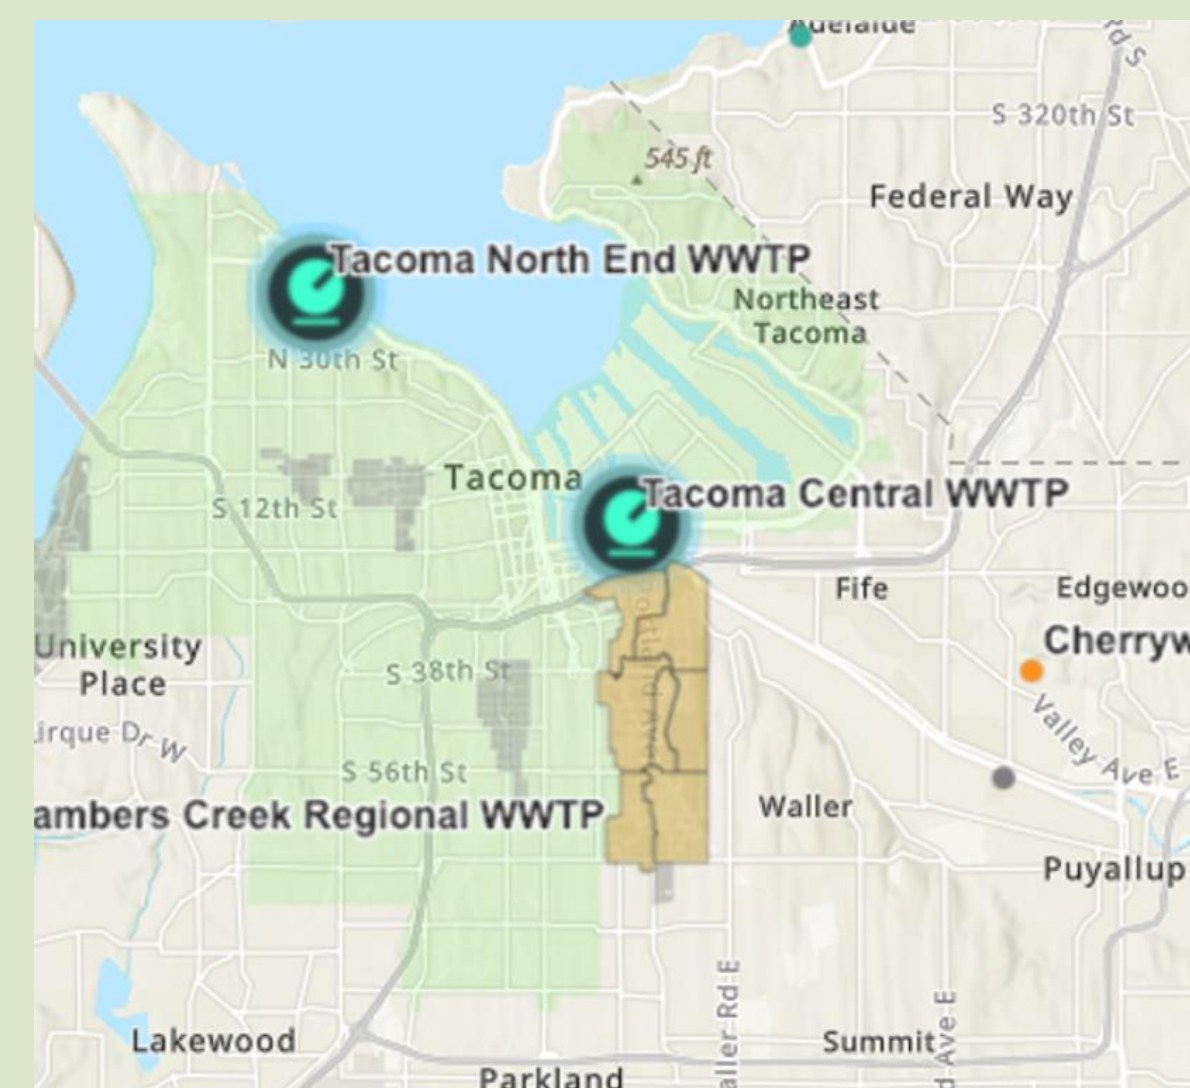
Adelaide

S 320th St

545 ft

Federal Way

Tacoma North End WWTP

Northeast Tacoma

N 30th St

Tacoma

Tacoma Central WWTP

S 12th St

Fife

Edgewoo

Cherryw

University Place

S 38th St

irque Dr W

Valley Ave E

S 56th St

ambers Creek Regional WWTP

Waller

Puyallup

aller Rd E

d Ave E

Lakewood

Summit

Parkland